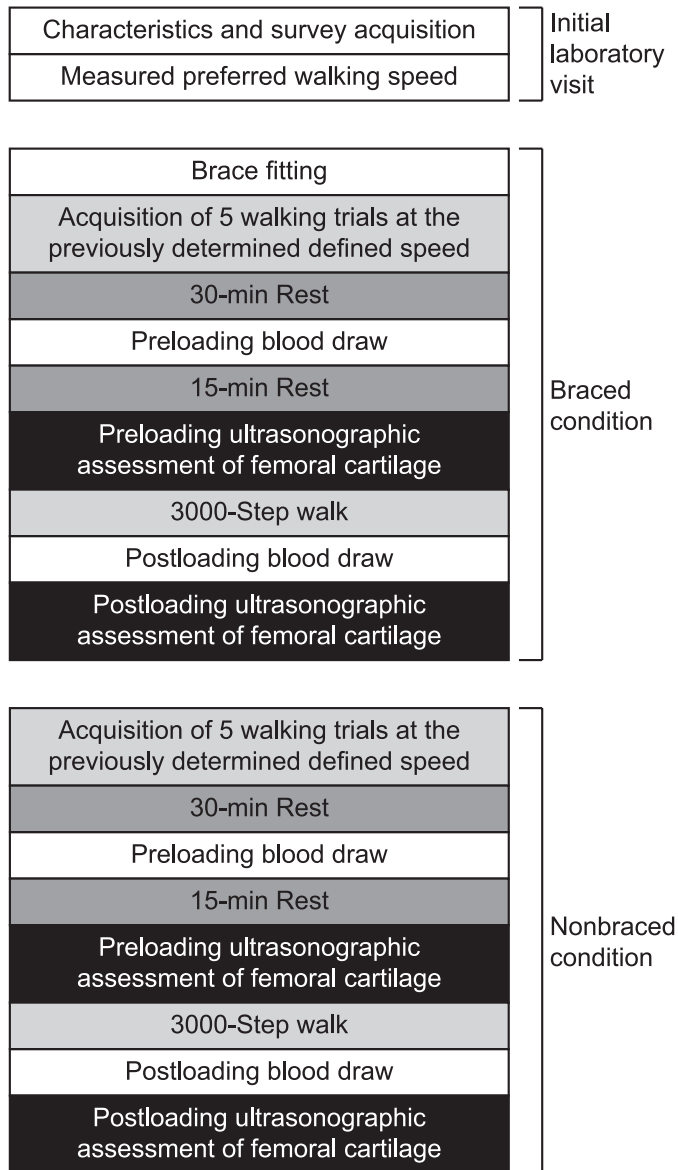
Characteristics and survey acquisition

Measured preferred walking speed

Initial laboratory visit

Brace fitting

Acquisition of 5 walking trials at the previously determined defined speed

30-min Rest

Preloading blood draw

15-min Rest

Preloading ultrasonographic assessment of femoral cartilage

3000-Step walk

Postloading blood draw

Postloading ultrasonographic assessment of femoral cartilage

Braced condition

Acquisition of 5 walking trials at the previously determined defined speed

30-min Rest

Preloading blood draw

15-min Rest

Preloading ultrasonographic assessment of femoral cartilage

3000-Step walk

Postloading blood draw

Postloading ultrasonographic assessment of femoral cartilage

Nonbraced condition